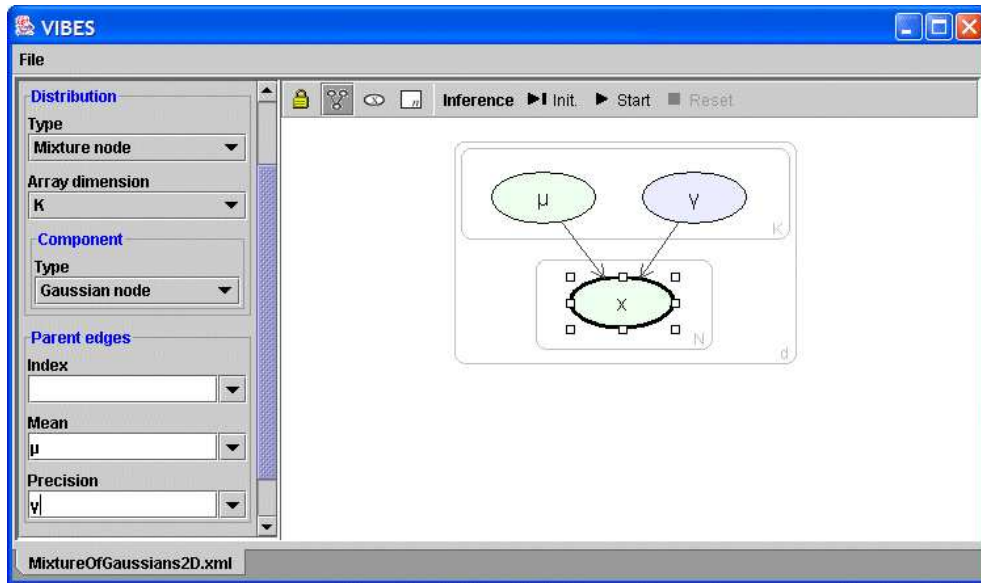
VIBES

File

Distribution

Type

Mixture node

Array dimension

K

Component

Type

Gaussian node

Parent edges

Index

Mean

μ

Precision

γ

Inference Init. Start Reset

μ

γ

K

x

N

d

MixtureOfGaussians2D.xml